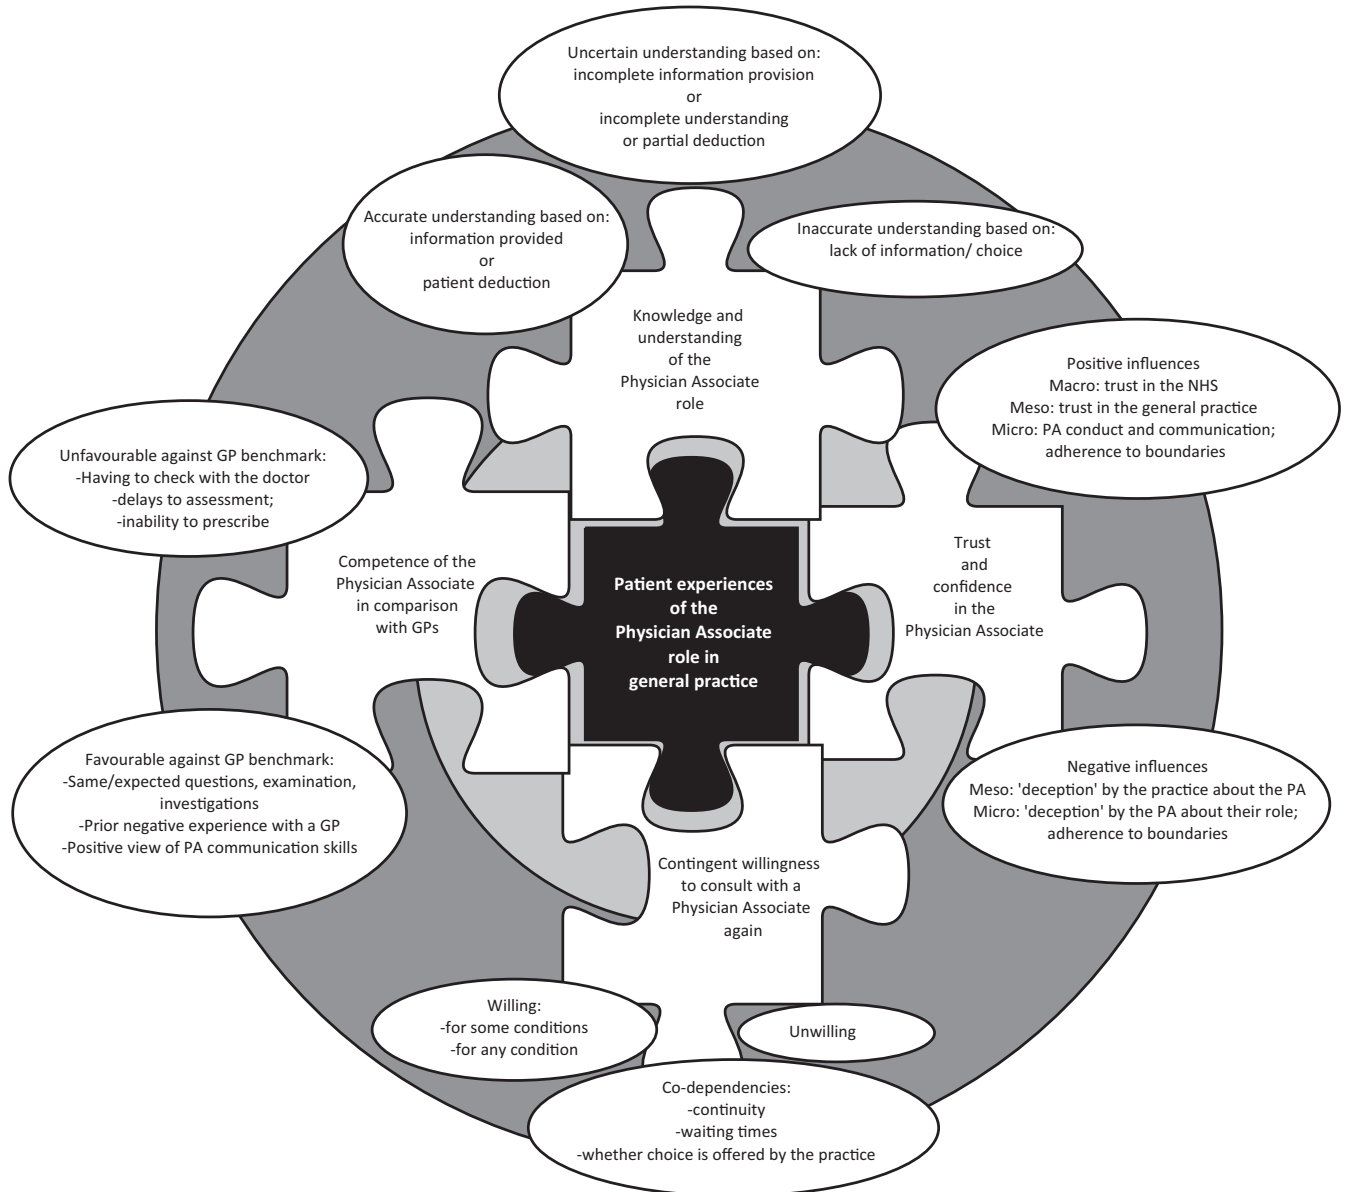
Uncertain understanding based on:
incomplete information provision
or
incomplete understanding
or partial deduction

Accurate understanding based on:
information provided
or
patient deduction

Inaccurate understanding based on:
lack of information/ choice

Knowledge and understanding of the Physician Associate role

Positive influences
Macro: trust in the NHS
Meso: trust in the general practice
Micro: PA conduct and communication; adherence to boundaries

Unfavourable against GP benchmark:
-Having to check with the doctor
-delays to assessment;
-inability to prescribe

Competence of the Physician Associate in comparison with GPs

Patient experiences of the Physician Associate role in general practice

Trust and confidence in the Physician Associate

Negative influences
Meso: 'deception' by the practice about the PA
Micro: 'deception' by the PA about their role; adherence to boundaries

Favourable against GP benchmark:
-Same/expected questions, examination, investigations
-Prior negative experience with a GP
-Positive view of PA communication skills

Contingent willingness to consult with a Physician Associate again

Willing:
-for some conditions
-for any condition

Unwilling

Co-dependencies:
-continuity
-waiting times
-whether choice is offered by the practice